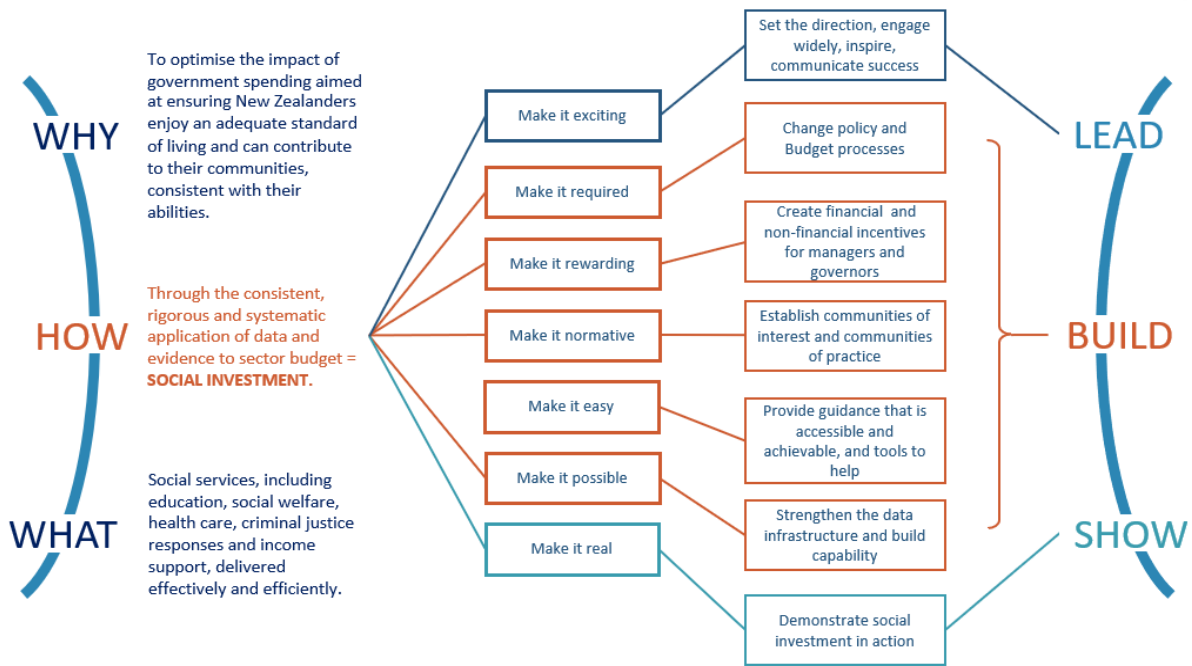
WHY

To optimise the impact of government spending aimed at ensuring New Zealanders enjoy an adequate standard of living and can contribute to their communities, consistent with their abilities.

HOW

Through the consistent, rigorous and systematic application of data and evidence to sector budget = SOCIAL INVESTMENT.

WHAT

Social services, including education, social welfare, health care, criminal justice responses and income support, delivered effectively and efficiently.

Make it exciting

Make it required

Make it rewarding

Make it normative

Make it easy

Make it possible

Make it real

Set the direction, engage widely, inspire, communicate success

Change policy and Budget processes

Create financial and non-financial incentives for managers and governors

Establish communities of interest and communities of practice

Provide guidance that is accessible and achievable, and tools to help

Strengthen the data infrastructure and build capability

Demonstrate social investment in action

LEAD

BUILD

SHOW